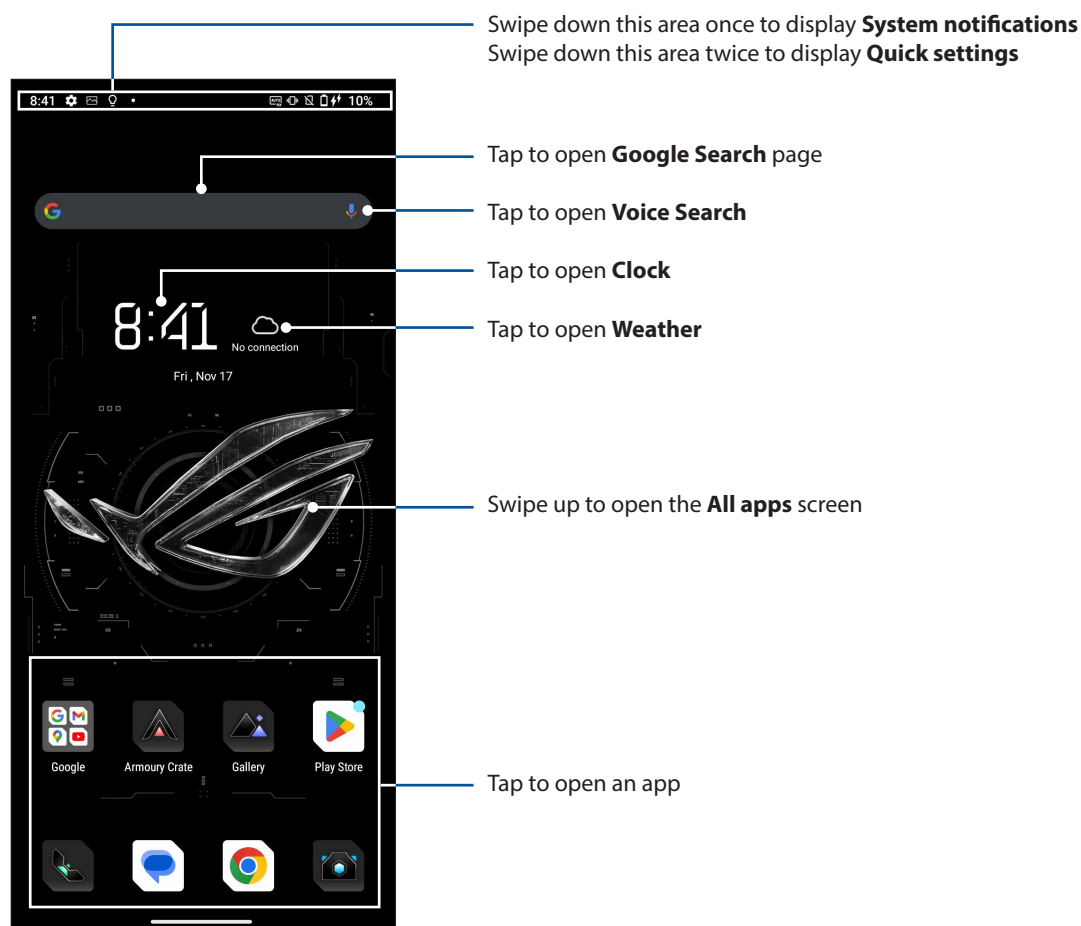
8:41 10%

Swipe down this area once to display **System notifications**
Swipe down this area twice to display **Quick settings**

Tap to open **Google Search** page

Tap to open **Voice Search**

Tap to open **Clock**

8:41

No connection

Tap to open **Weather**

Fri , Nov 17

Swipe up to open the **All apps** screen

Google

Armoury Crate

Gallery

Play Store

Tap to open an app